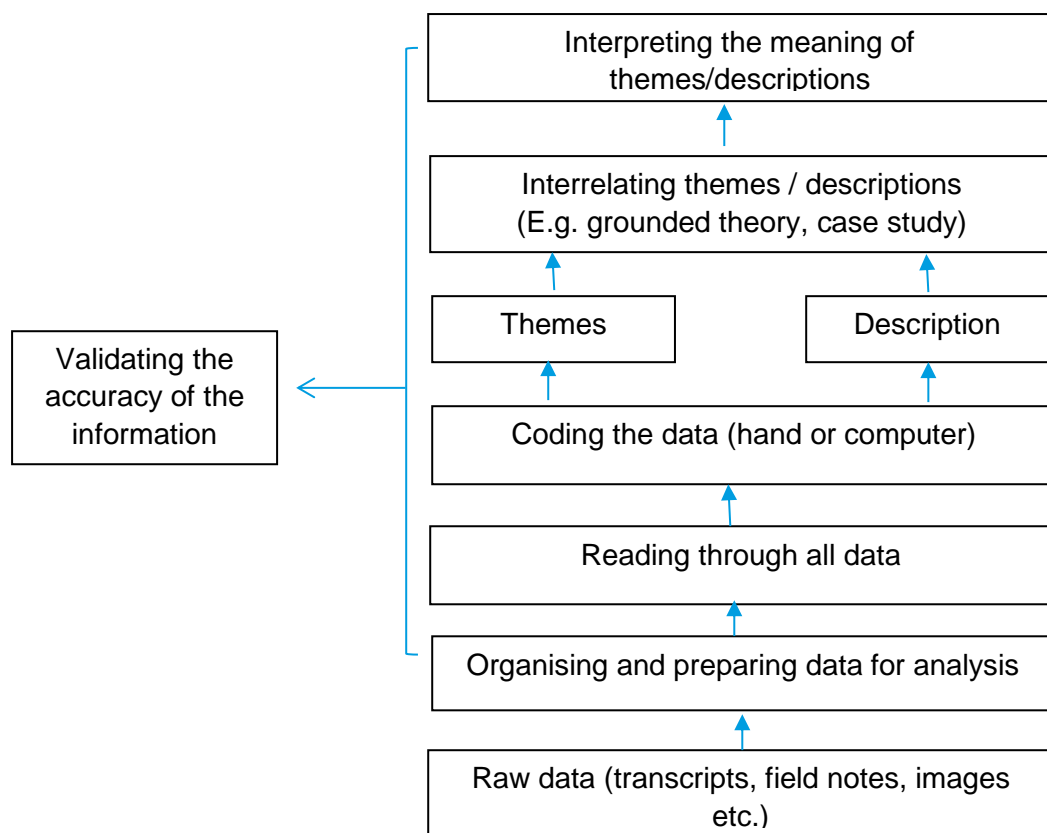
Interpreting the meaning of themes/descriptions

Interrelating themes / descriptions (E.g. grounded theory, case study)

Themes

Description

Validating the accuracy of the information

Coding the data (hand or computer)

Reading through all data

Organising and preparing data for analysis

Raw data (transcripts, field notes, images etc.)